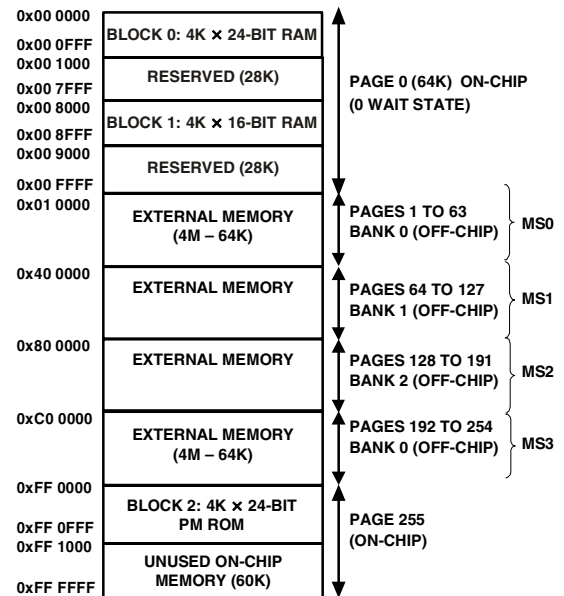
0x00 0000
0x00 0FFF
0x00 1000
0x00 7FFF
0x00 8000
0x00 8FFF
0x00 9000
0x00 FFFF
0x01 0000
0x40 0000
0x80 0000
0xC0 0000
0xFF 0000
0xFF 0FFF
0xFF 1000
0xFF FFFF

BLOCK 0: 4K × 24-BIT RAM
RESERVED (28K)
BLOCK 1: 4K × 16-BIT RAM
RESERVED (28K)
EXTERNAL MEMORY (4M – 64K)
EXTERNAL MEMORY
EXTERNAL MEMORY
EXTERNAL MEMORY (4M – 64K)
BLOCK 2: 4K × 24-BIT PM ROM
UNUSED ON-CHIP MEMORY (60K)

PAGE 0 (64K) ON-CHIP (0 WAIT STATE)
PAGES 1 TO 63 BANK 0 (OFF-CHIP)
MS0
PAGES 64 TO 127 BANK 1 (OFF-CHIP)
MS1
PAGES 128 TO 191 BANK 2 (OFF-CHIP)
MS2
PAGES 192 TO 254 BANK 0 (OFF-CHIP)
MS3
PAGE 255 (ON-CHIP)